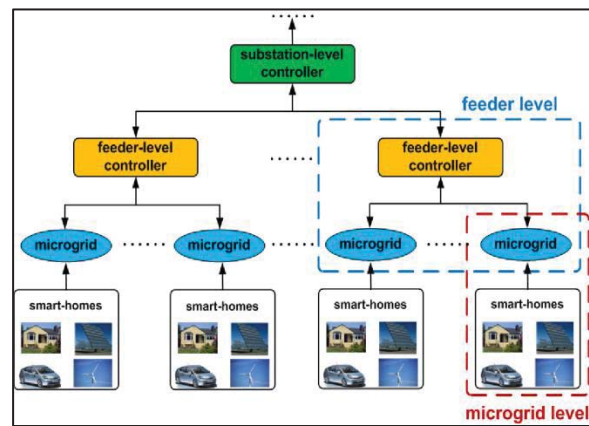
......

substation-level controller

feeder level

feeder-level controller

......

feeder-level controller

microgrid ...... microgrid ...... microgrid ...... microgrid

smart-homes

smart-homes

smart-homes

smart-homes

microgrid level